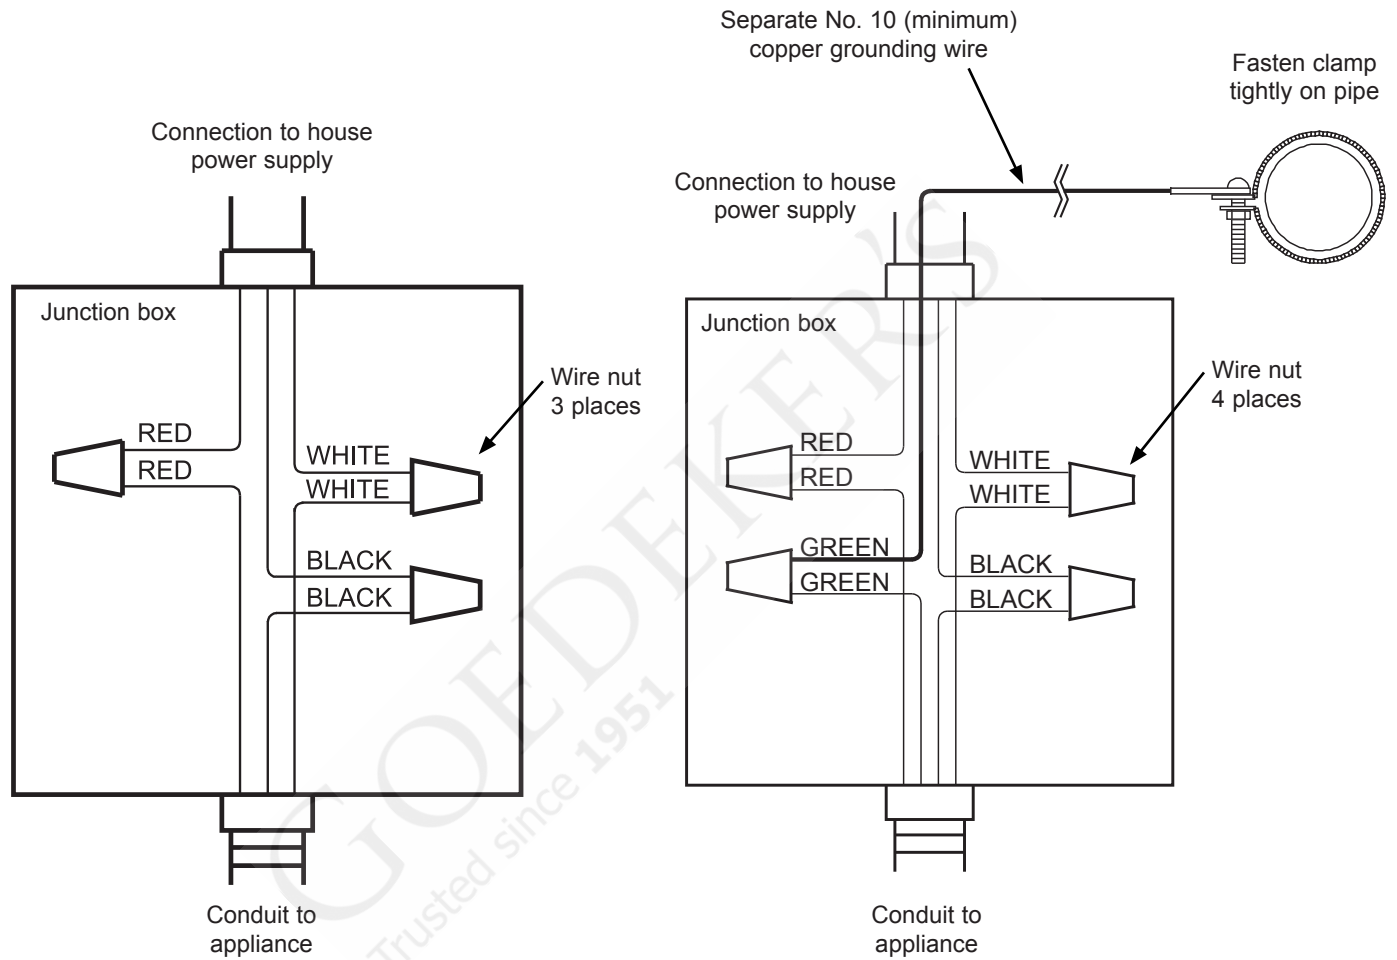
Connection to house power supply

Junction box

RED
RED

WHITE
WHITE

BLACK
BLACK

Wire nut 3 places

Conduit to appliance

Separate No. 10 (minimum) copper grounding wire

Fasten clamp tightly on pipe

Connection to house power supply

Junction box

RED
RED

GREEN
GREEN

WHITE
WHITE

BLACK
BLACK

Wire nut 4 places

Conduit to appliance

GOEDEKER'S Trusted since 1951